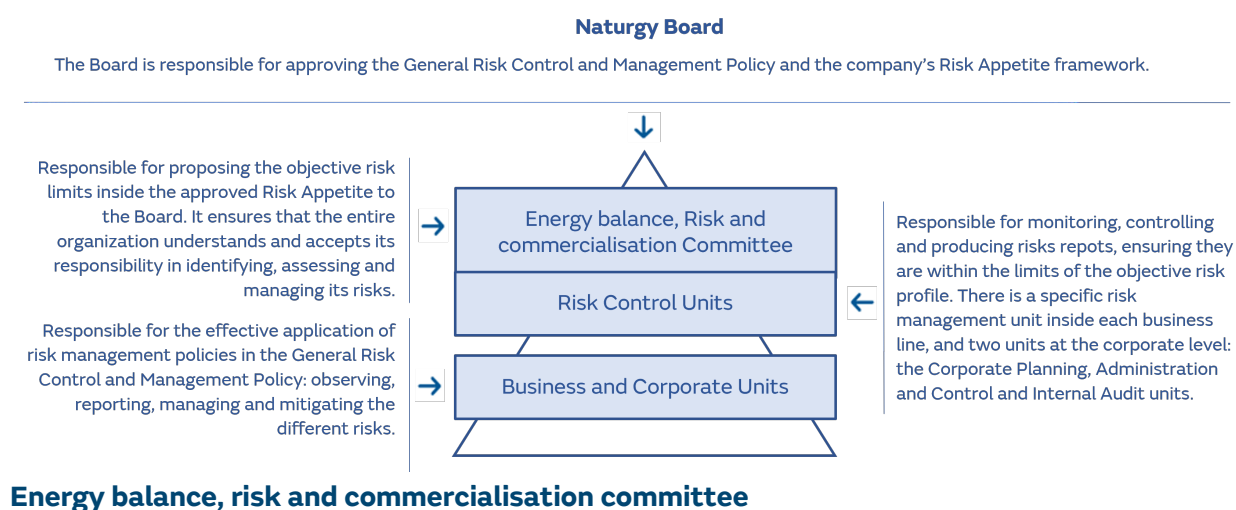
Naturgy Board

The Board is responsible for approving the General Risk Control and Management Policy and the company's Risk Appetite framework.

Responsible for proposing the objective risk limits inside the approved Risk Appetite to the Board. It ensures that the entire organization understands and accepts its responsibility in identifying, assessing and managing its risks.

Responsible for the effective application of risk management policies in the General Risk Control and Management Policy: observing, reporting, managing and mitigating the different risks.

Energy balance, Risk and commercialisation Committee

Risk Control Units

Business and Corporate Units

Responsible for monitoring, controlling and producing risks repots, ensuring they are within the limits of the objective risk profile. There is a specific risk management unit inside each business line, and two units at the corporate level: the Corporate Planning, Administration and Control and Internal Audit units.

Energy balance, risk and commercialisation committee